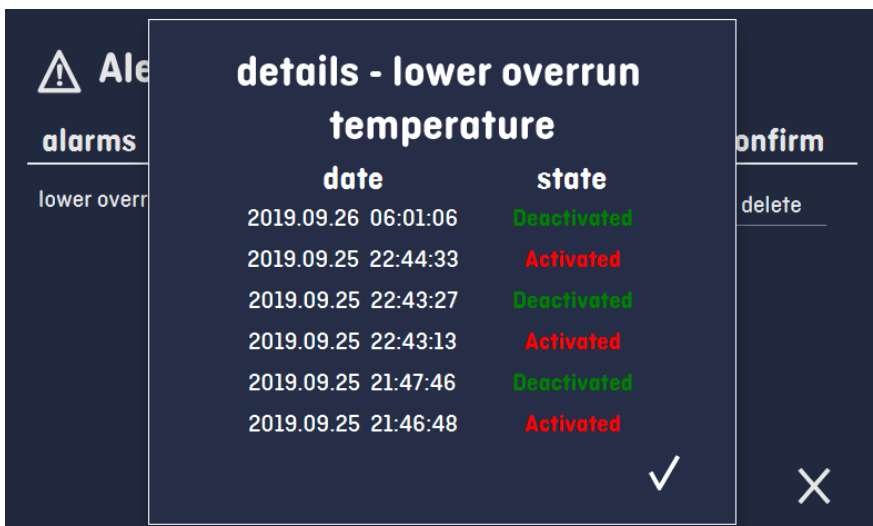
⚠ Ale

alarms

lower overr

onfirm

delete

details - lower overrun temperature

| date | state |
|---|---|
| 2019.09.26 06:01:06 | Deactivated |
| 2019.09.25 22:44:33 | Activated |
| 2019.09.25 22:43:27 | Deactivated |
| 2019.09.25 22:43:13 | Activated |
| 2019.09.25 21:47:46 | Deactivated |
| 2019.09.25 21:46:48 | Activated |

✓

✕